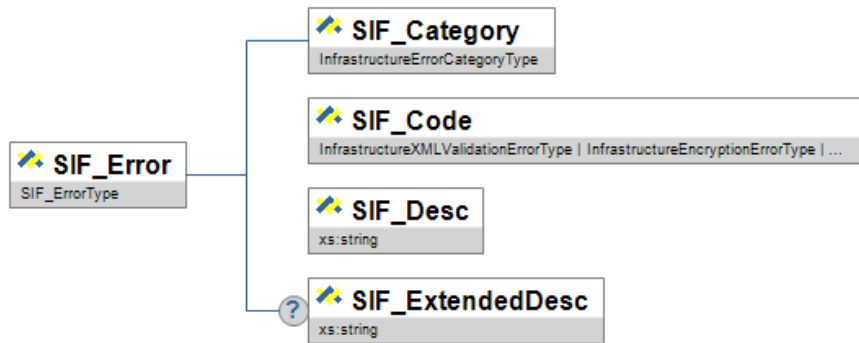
SIF_Error
SIF_ErrorType

SIF_Category
InfrastructureErrorCategoryType

SIF_Code
InfrastructureXMLValidationErrorType | InfrastructureEncryptionErrorType | ...

SIF_Desc
xs:string

?
SIF_ExtendedDesc
xs:string